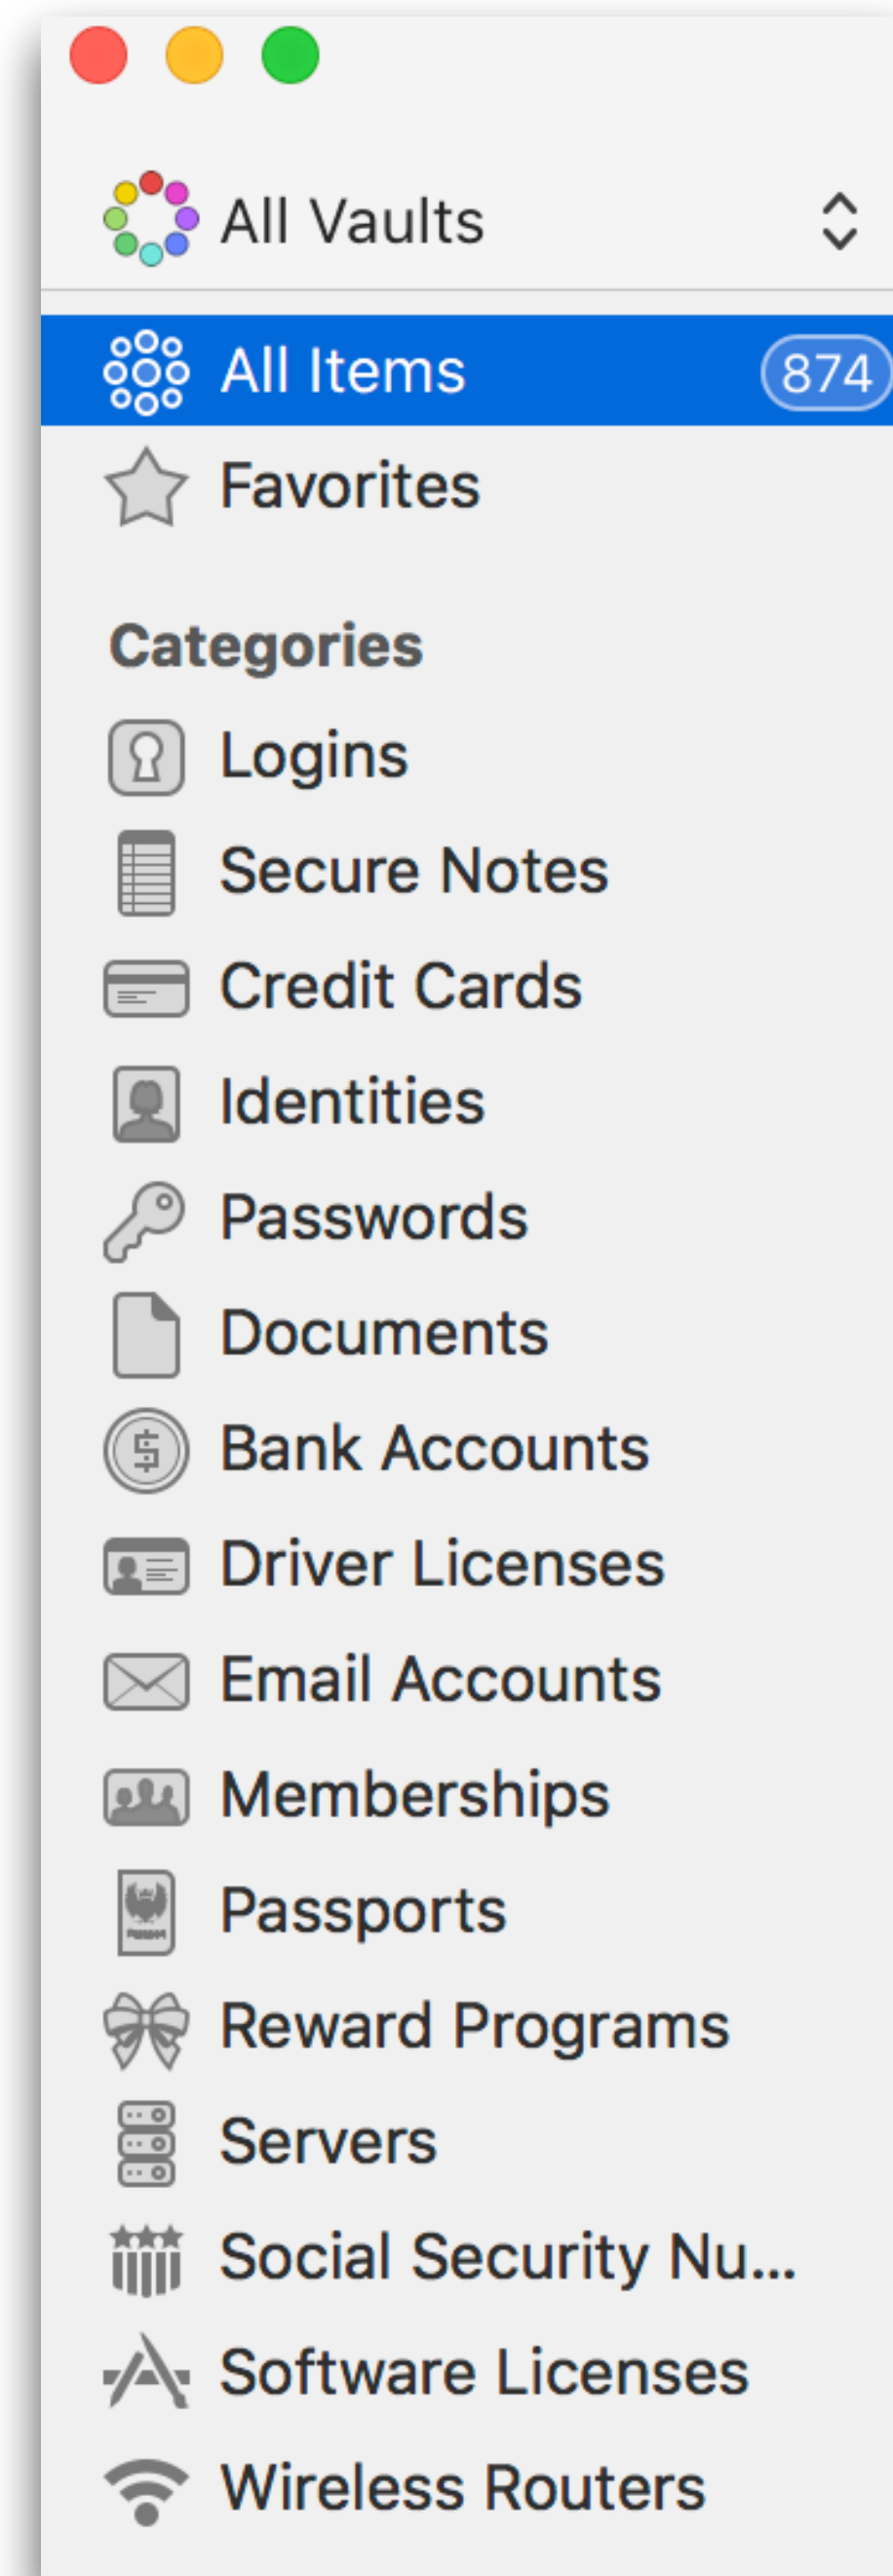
All Vaults

All Items 874

Favorites

Categories

Logins

Secure Notes

Credit Cards

Identities

Passwords

Documents

Bank Accounts

Driver Licenses

Email Accounts

Memberships

Passports

Reward Programs

Servers

Social Security Nu...

Software Licenses

Wireless Routers